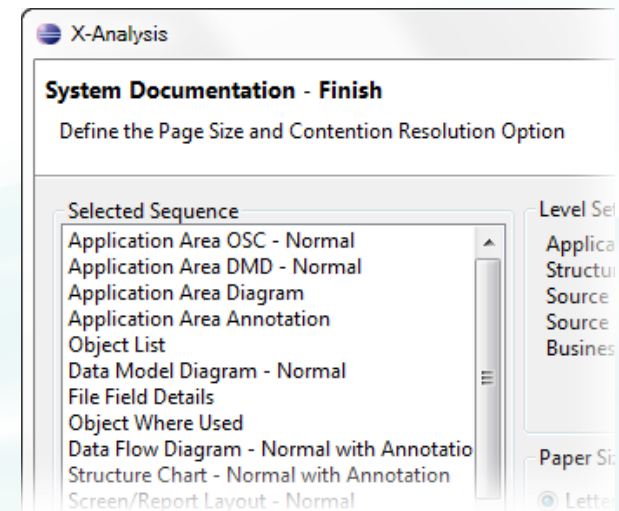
X-Analysis

System Documentation - Finish

Define the Page Size and Contention Resolution Option

Selected Sequence

Application Area OSC - Normal
Application Area DMD - Normal
Application Area Diagram
Application Area Annotation
Object List
Data Model Diagram - Normal
File Field Details
Object Where Used
Data Flow Diagram - Normal with Annotatio
Structure Chart - Normal with Annotation
Screen/Report Layout - Normal

Level Se

Applica
Structu
Source
Source
Busines

Paper Si

Lette